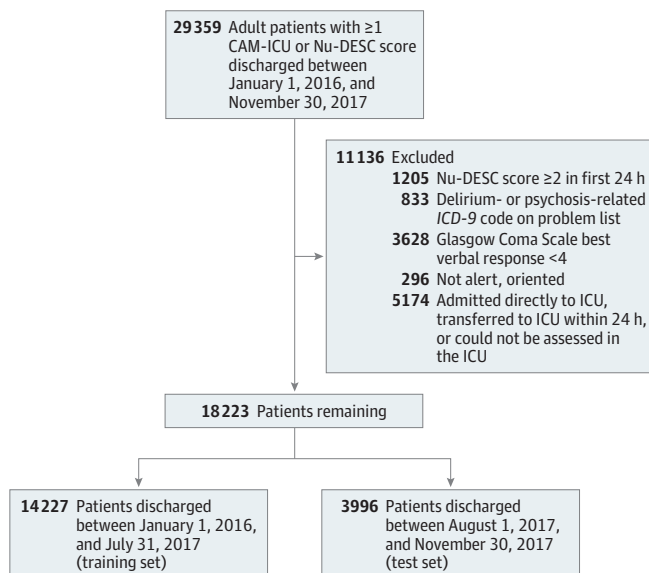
29359 Adult patients with ≥1 CAM-ICU or Nu-DESC score discharged between January 1, 2016, and November 30, 2017

11136 Excluded
1205 Nu-DESC score ≥2 in first 24 h
833 Delirium- or psychosis-related ICD-9 code on problem list
3628 Glasgow Coma Scale best verbal response <4
296 Not alert, oriented
5174 Admitted directly to ICU, transferred to ICU within 24 h, or could not be assessed in the ICU

18223 Patients remaining

14227 Patients discharged between January 1, 2016, and July 31, 2017 (training set)

3996 Patients discharged between August 1, 2017, and November 30, 2017 (test set)